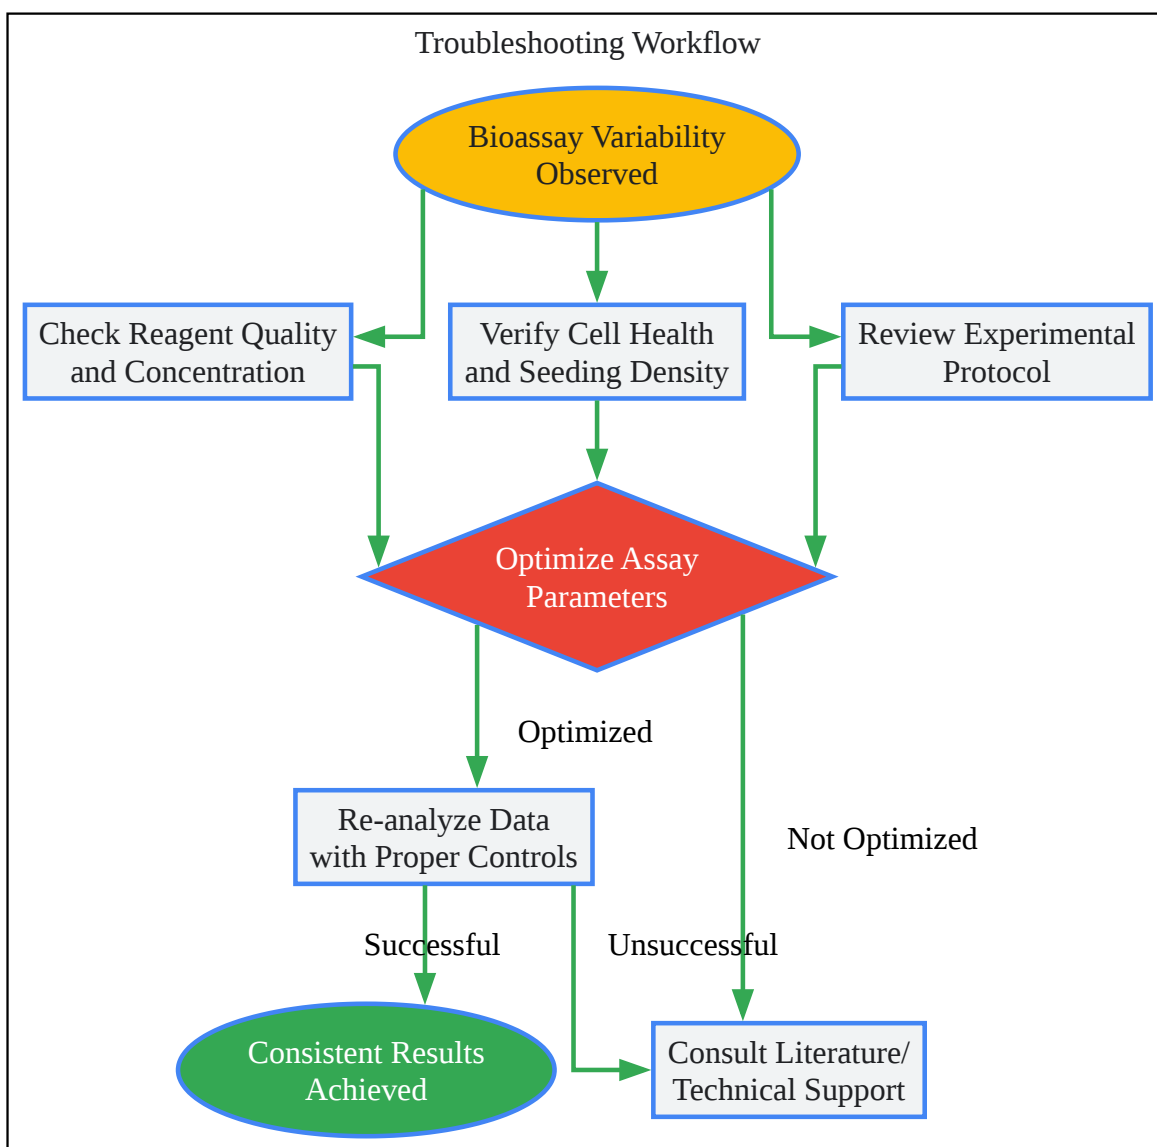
Troubleshooting Workflow

Bioassay Variability Observed

Check Reagent Quality and Concentration

Verify Cell Health and Seeding Density

Review Experimental Protocol

Optimize Assay Parameters

Optimized

Not Optimized

Re-analyze Data with Proper Controls

Successful

Unsuccessful

Consistent Results Achieved

Consult Literature/ Technical Support